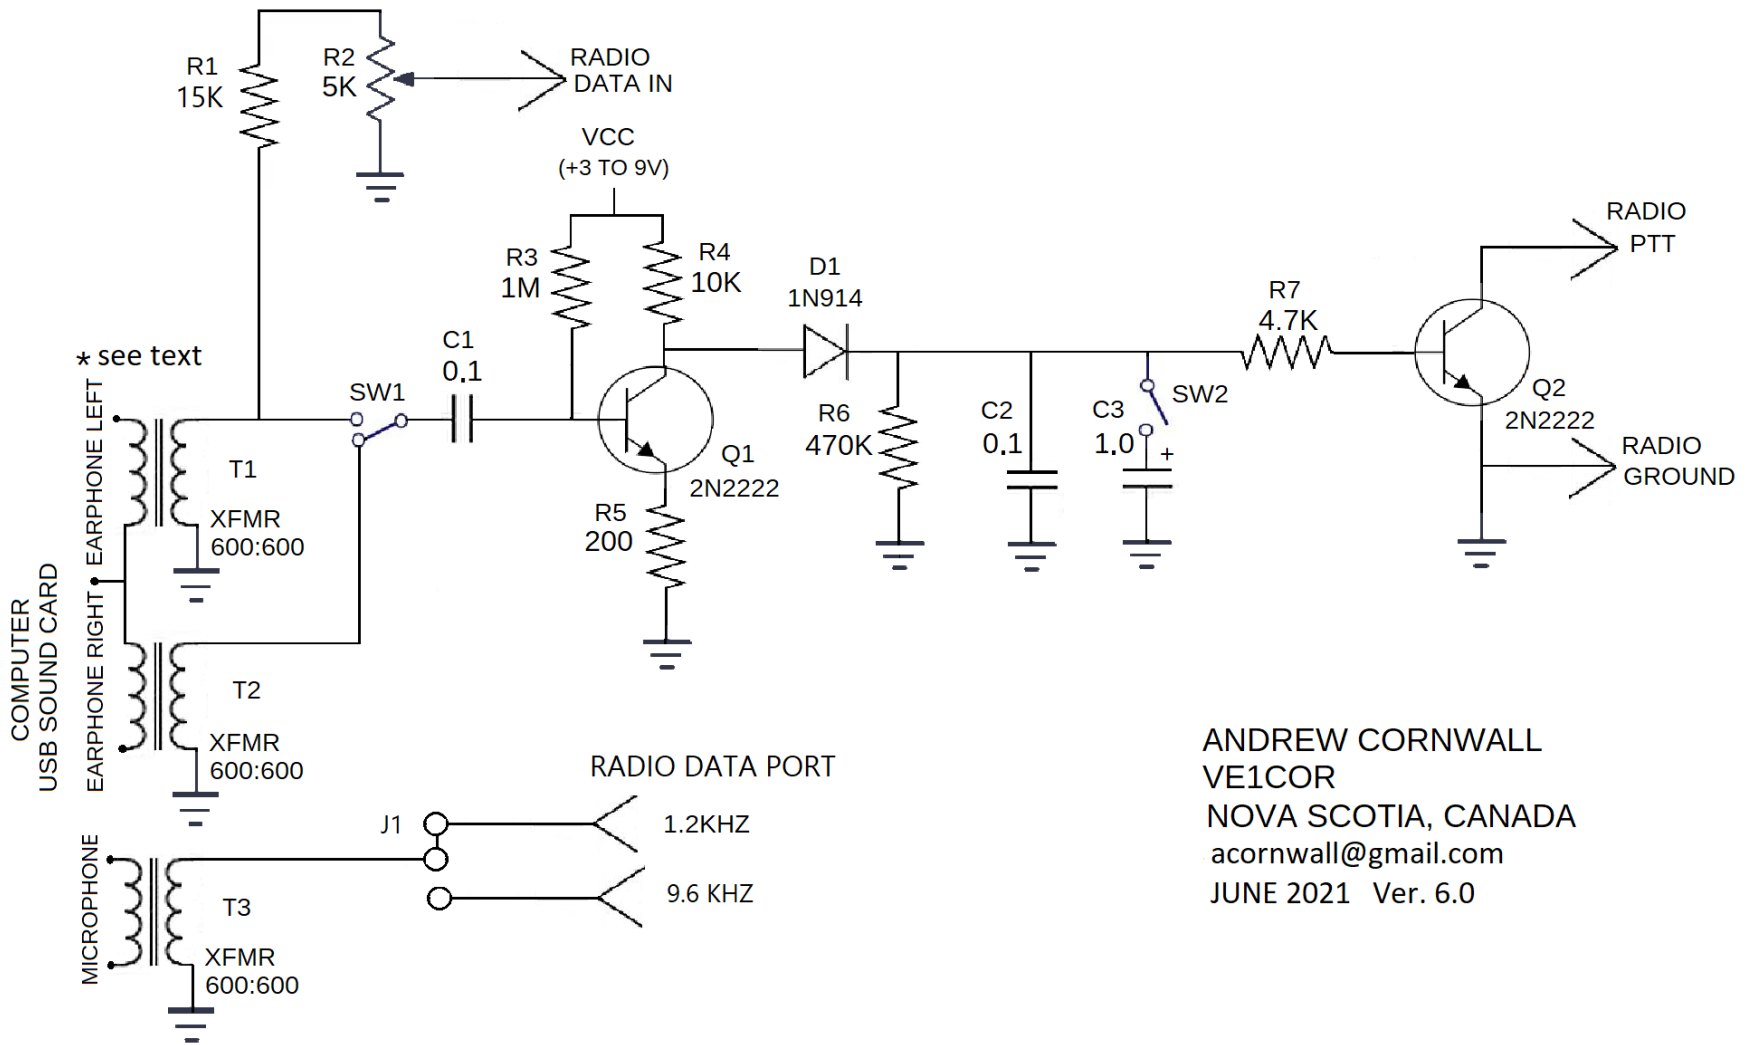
R1
15K

R2
5K

RADIO
DATA IN

VCC
(+3 TO 9V)

R3
1M

R4
10K

D1
1N914

R7
4.7K

RADIO
PTT

* see text

C1
0.1

SW1

R6
470K

C2
0.1

C3
1.0

SW2

+

Q2
2N2222

RADIO
GROUND

COMPUTER
USB SOUND CARD

EARPHONE LEFT

EARPHONE RIGHT

T1
XFMR
600:600

Q1
2N2222

R5
200

T2
XFMR
600:600

RADIO DATA PORT

J1

1.2KHZ

9.6 KHZ

MICROPHONE

T3
XFMR
600:600

ANDREW CORNWALL
VE1COR
NOVA SCOTIA, CANADA
acornwall@gmail.com
JUNE 2021 Ver. 6.0